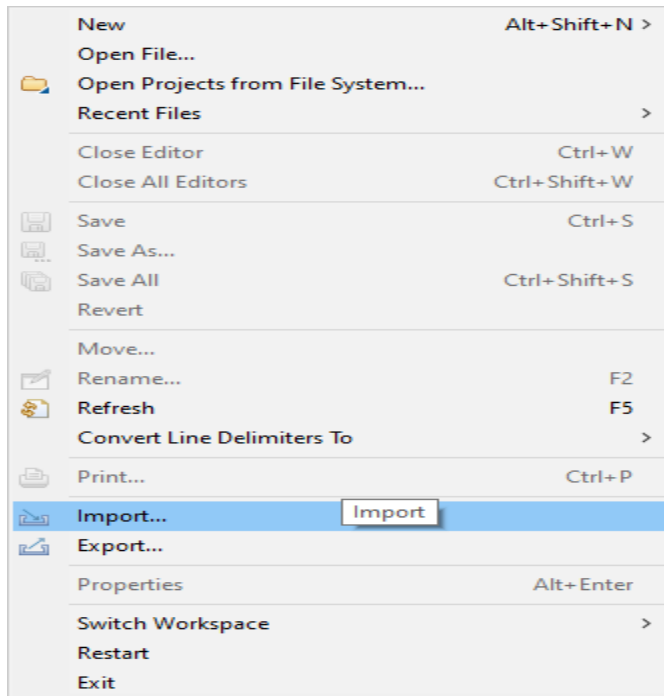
New Alt+Shift+N >
Open File...
Open Projects from File System...
Recent Files >

Close Editor Ctrl+W
Close All Editors Ctrl+Shift+W

Save Ctrl+S
Save As...
Save All Ctrl+Shift+S
Revert

Move...
Rename... F2
Refresh F5
Convert Line Delimiters To >

Print... Ctrl+P

Import... Import
Export...

Properties Alt+Enter

Switch Workspace >
Restart
Exit